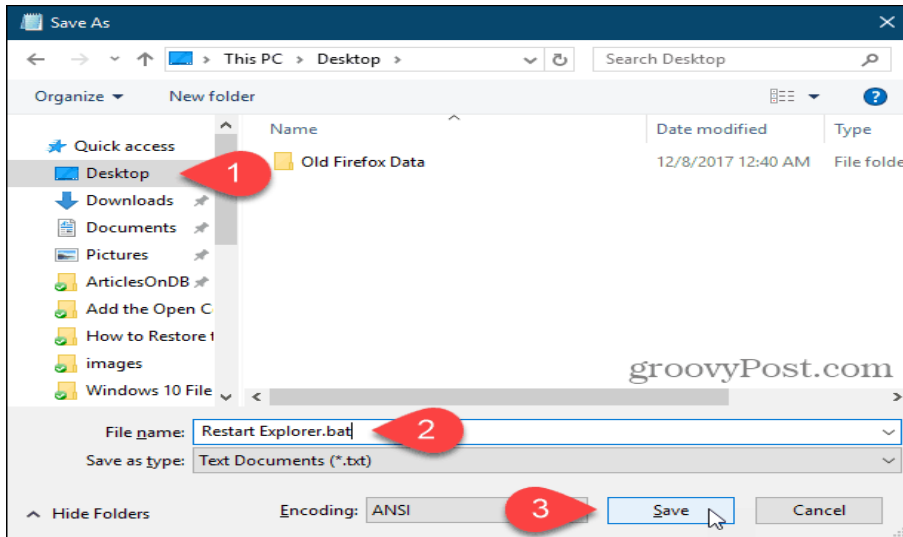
Save As

This PC > Desktop >

Search Desktop

Organize ▾ New folder

Quick access
Desktop
Downloads
Documents
Pictures
ArticlesOnDB
Add the Open C
How to Restore t
images
Windows 10 File

1

| Name | Date modified | Type |
|---|---|---|
| Old Firefox Data | 12/8/2017 12:40 AM | File folde |

groovyPost.com

File name: Restart Explorer.bat

2

Save as type: Text Documents (*.txt)

Hide Folders

Encoding: ANSI

3

Save

Cancel